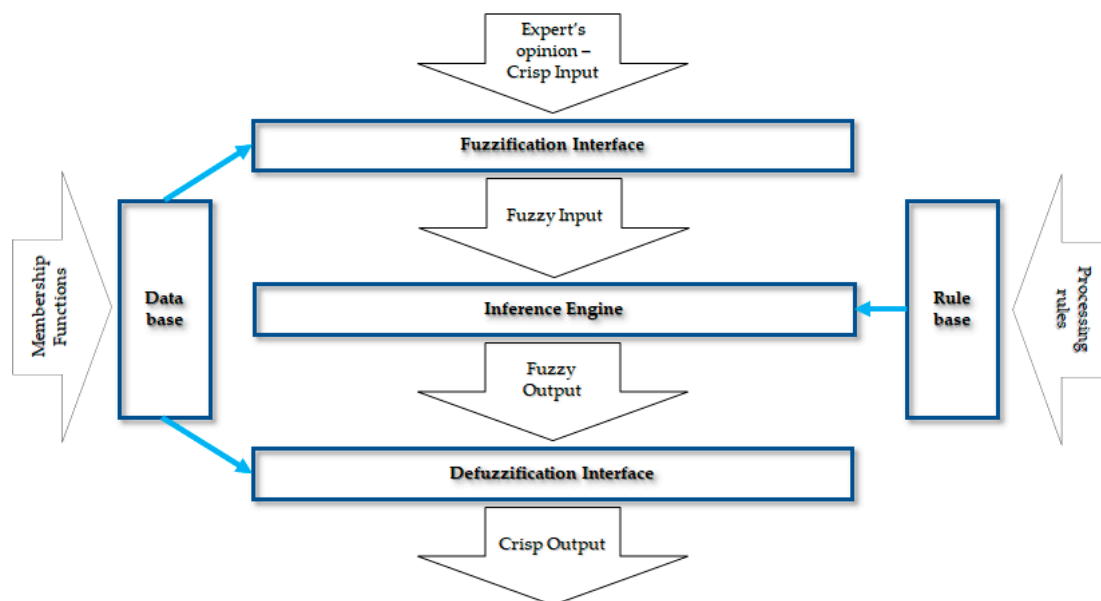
Expert's opinion – Crisp Input

Fuzzification Interface

Membership Functions

Data base

Fuzzy Input

Rule base

Processing rules

Inference Engine

Fuzzy Output

Defuzzification Interface

Crisp Output